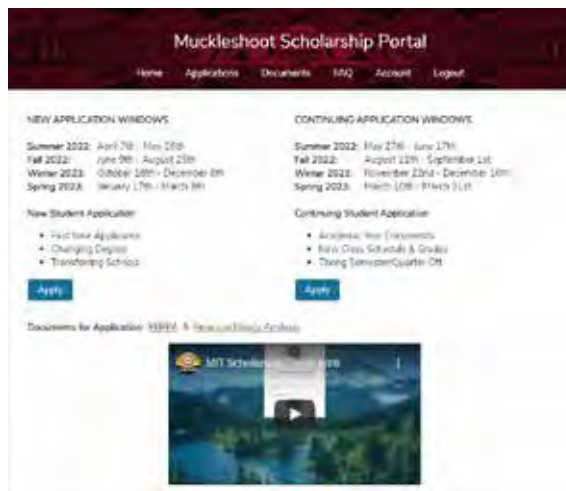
Muckleshoot Scholarship Portal

Home Applications Documents FAQ Account Logout

NEW APPLICATION WINDOWS

Summer 2022: April 7th - May 15th
Fall 2022: June 9th - August 25th
Winter 2023: October 16th - December 8th
Spring 2023: January 17th - March 9th

New Student Application

- First time Applicants
- Changing Degree
- Transferring Schools

Apply

CONTINUING APPLICATION WINDOWS

Summer 2022: May 27th - June 17th
Fall 2022: August 11th - September 1st
Winter 2023: November 22nd - December 16th
Spring 2023: March 10th - March 31st

Continuing Student Application

- Academic Year Components
- New Class Schedule & Grades
- Taking Semester/Quarter Off

Apply

Documents for Application: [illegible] & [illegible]

MIT Scholarship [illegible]